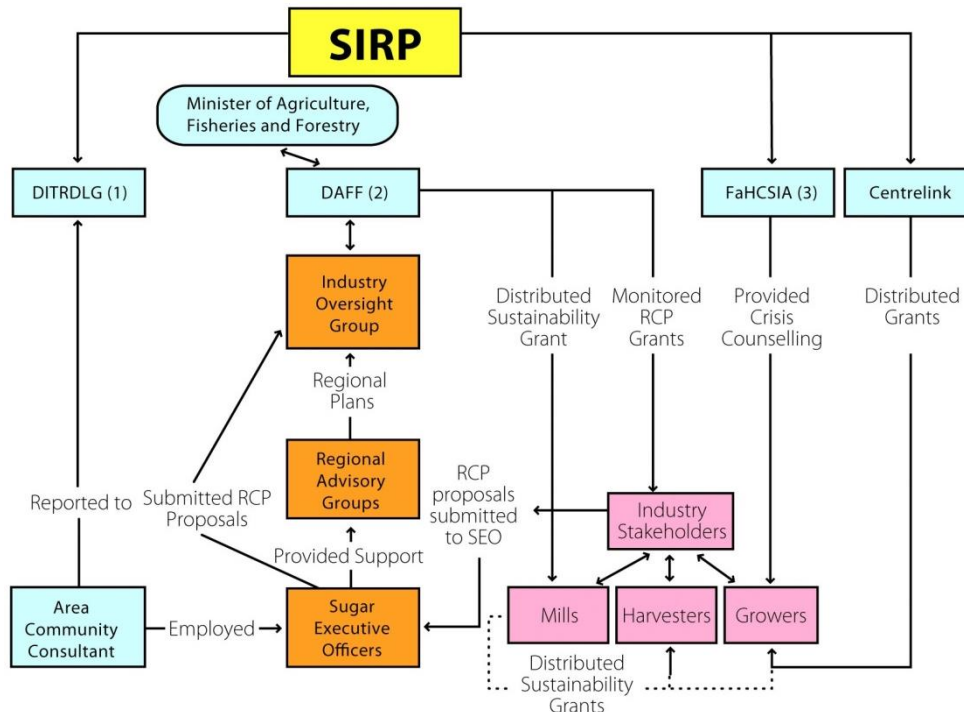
SIRP

Minister of Agriculture, Fisheries and Forestry

DITRDLG (1)

DAFF (2)

FaHCSIA (3)

Centrelink

Industry Oversight Group

Distributed Sustainability Grant

Monitored RCP Grants

Provided Crisis Counselling

Distributed Grants

Regional Plans

Regional Advisory Groups

Reported to

Submitted RCP Proposals

RCP proposals submitted to SEO

Industry Stakeholders

Provided Support

Area Community Consultant

Employed

Sugar Executive Officers

Mills

Harvesters

Growers

Distributed Sustainability Grants